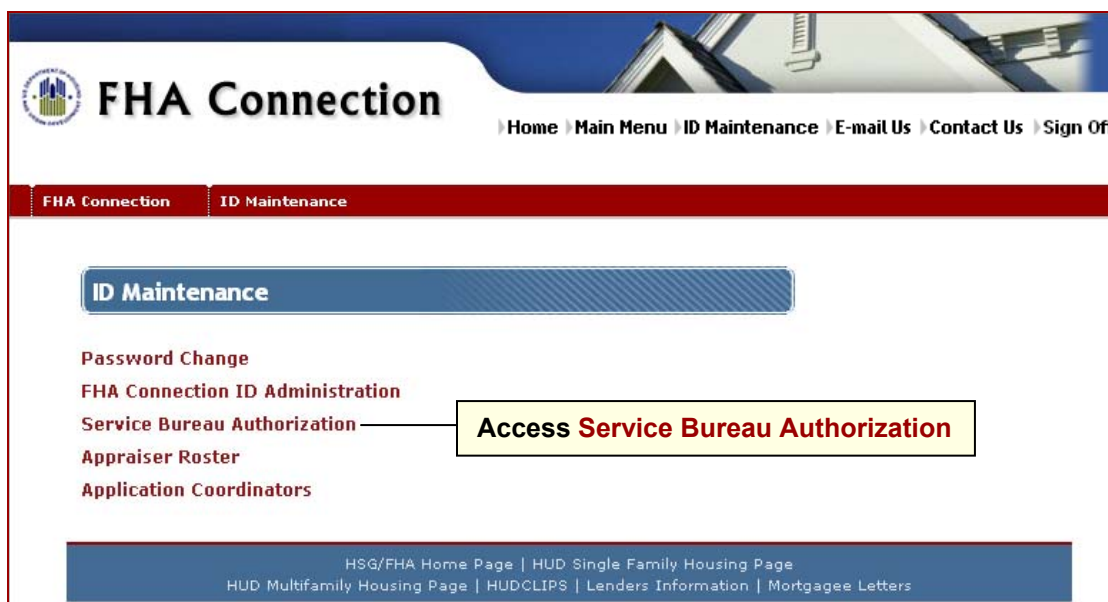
FHA Connection

Home Main Menu ID Maintenance E-mail Us Contact Us Sign Of

FHA Connection ID Maintenance

ID Maintenance

Password Change
FHA Connection ID Administration
Service Bureau Authorization
Appraiser Roster
Application Coordinators

Access Service Bureau Authorization

HSG/FHA Home Page | HUD Single Family Housing Page
HUD Multifamily Housing Page | HUDCLIPS | Lenders Information | Mortgagee Letters